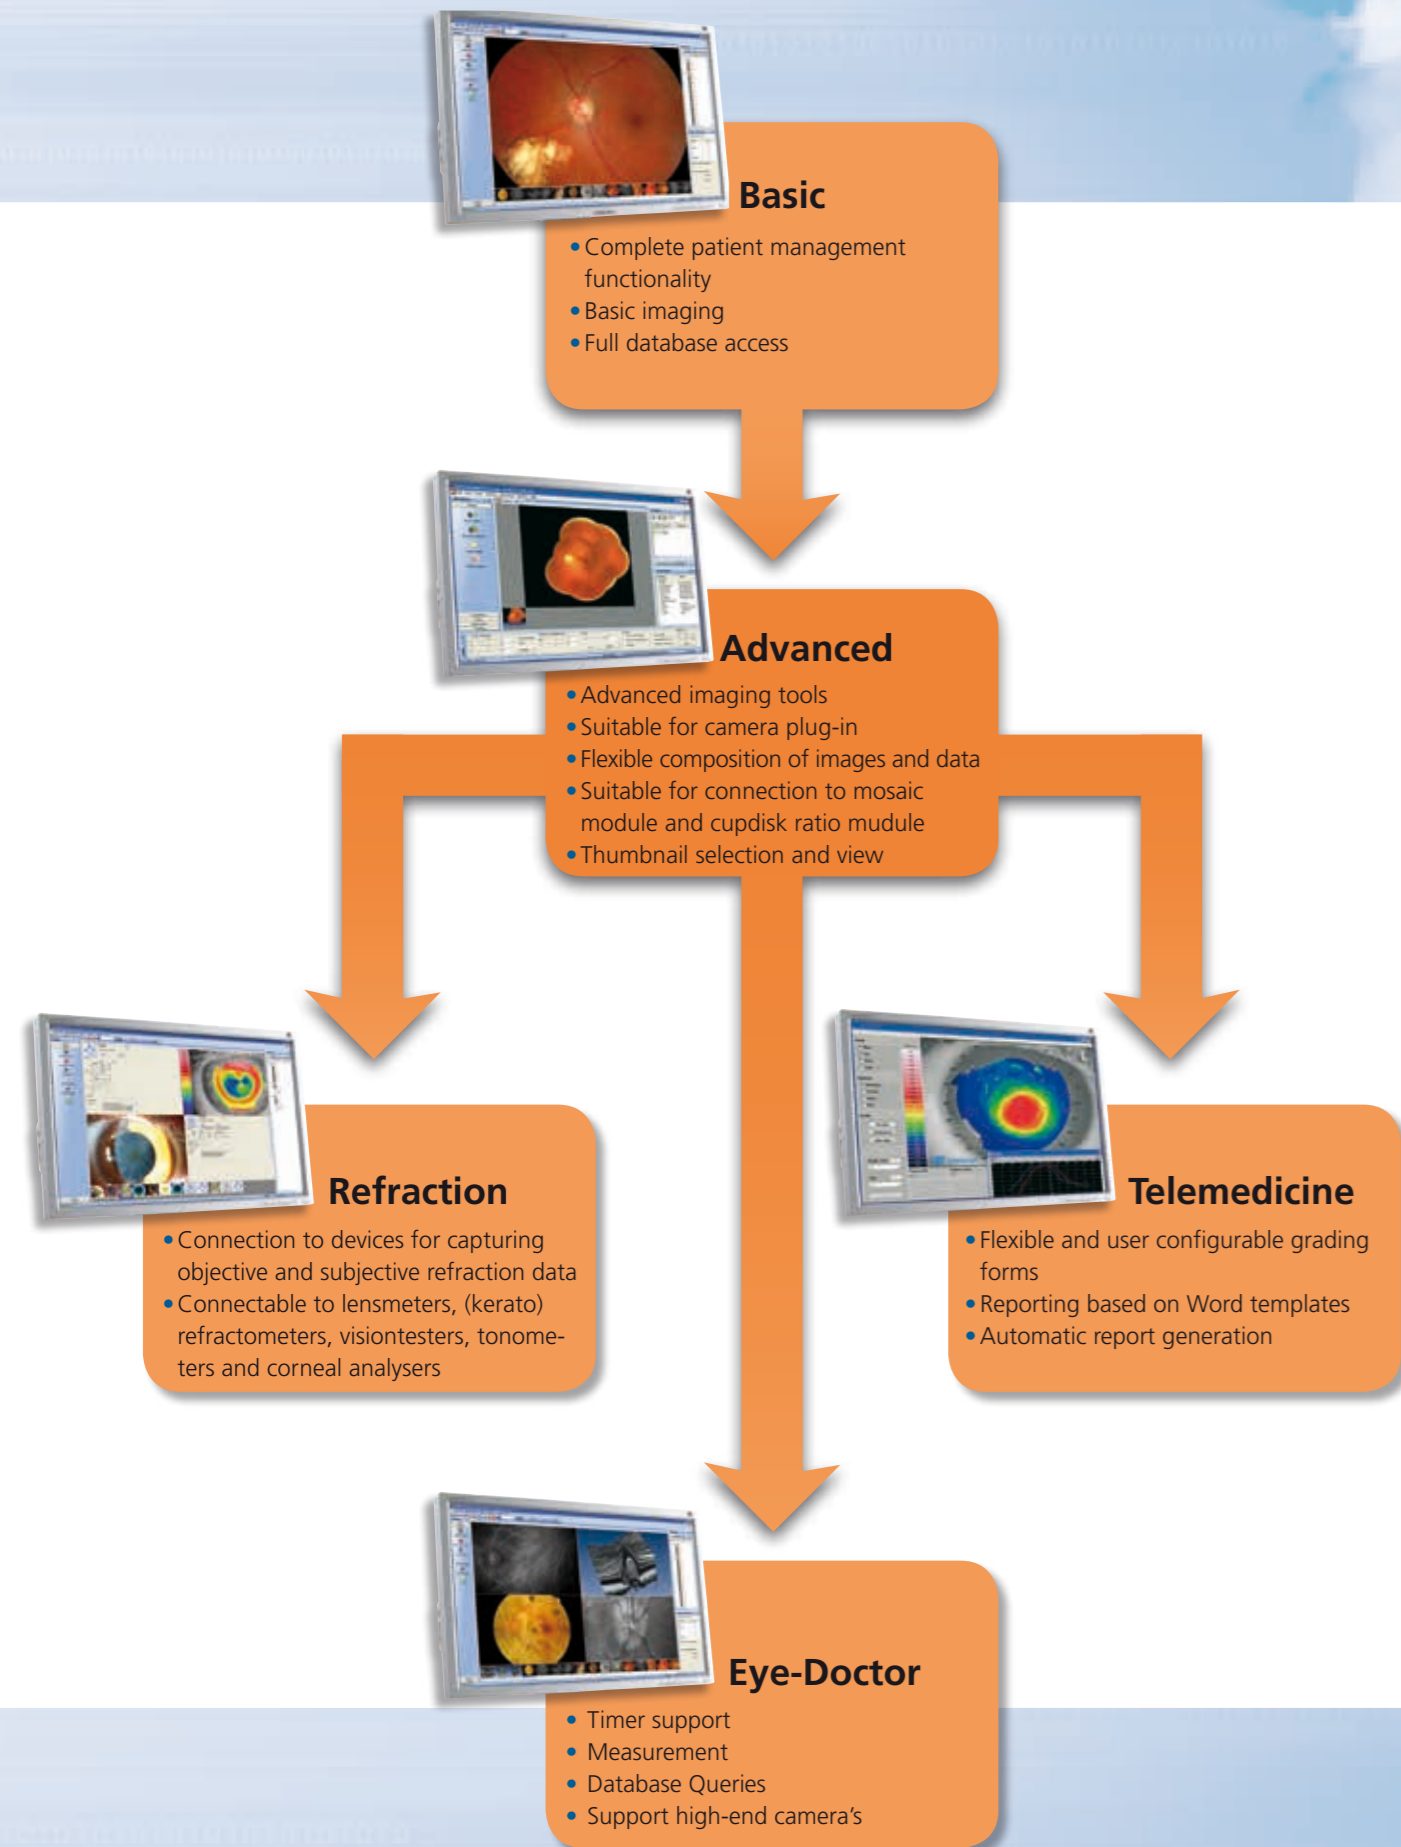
Basic

• Complete patient management functionality
• Basic imaging
• Full database access

Advanced

• Advanced imaging tools
• Suitable for camera plug-in
• Flexible composition of images and data
• Suitable for connection to mosaic module and cupdisk ratio mudule
• Thumbnail selection and view

Refraction

• Connection to devices for capturing objective and subjective refraction data
• Connectable to lensmeters, (kerato) refractometers, visiontesters, tonometers and corneal analysers

Telemedicine

• Flexible and user configurable grading forms
• Reporting based on Word templates
• Automatic report generation

Eye-Doctor

• Timer support
• Measurement
• Database Queries
• Support high-end camera's